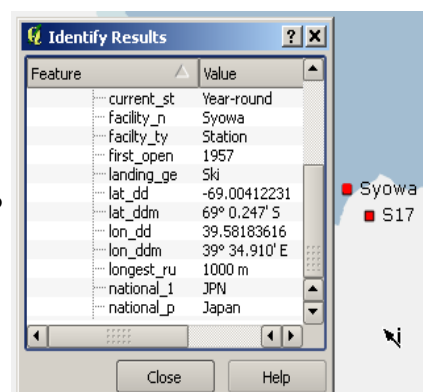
Identify Results

?

| Feature | Value |
|---|---|
| current_st | Year-round |
| facility_n | Syowa |
| facilty_ty | Station |
| first_open | 1957 |
| landing_ge | Ski |
| lat_dd | -69.00412231 |
| lat_ddm | 69° 0.247' S |
| lon_dd | 39.58183616 |
| lon_ddm | 39° 34.910' E |
| longest_ru | 1000 m |
| national_1 | JPN |
| national_p | Japan |

Close

Help

Syowa

S17